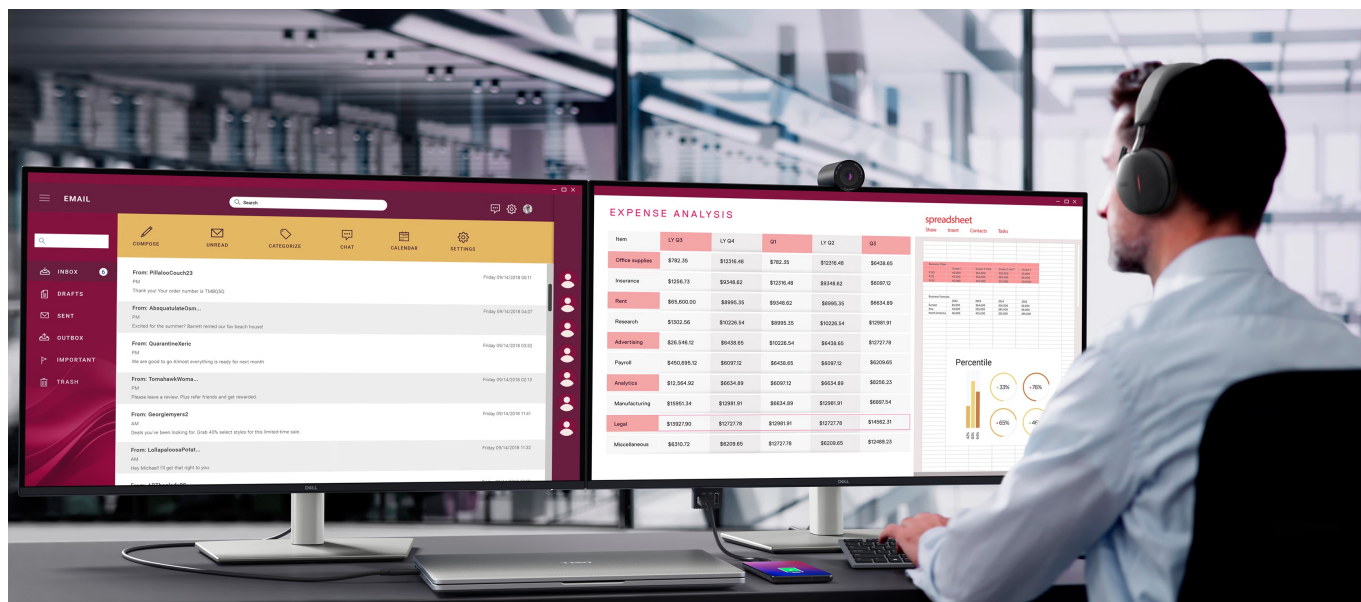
EMAIL

Search

COMPOSE UNREAD CATEGORIZE CHAT CALENDAR SETTINGS

INBOX 6
DRAFTS
SENT
OUTBOX
IMPORTANT
TRASH

From: PillalooCouch23
PM
Thank you! Your order number is TMBQSQ
Friday 09/14/2018 05:11

From: AbsqutulateOsm...
PM
Excited for the summer? Barrett rented our fav beach house!
Friday 09/14/2018 04:07

From: QuarantineXeric
PM
We are good to go Almost everything is ready for next month
Friday 09/14/2018 03:02

From: TomahawkWoma...
PM
Please leave a review. Plus refer friends and get rewarded
Friday 09/14/2018 02:13

From: Georgiemyers2
AM
Deals you've been looking for. Grab 40% select styles for this limited-time sale
Friday 09/14/2018 11:41

From: LollapaloosaPotat...
AM
Hey Michael! I'll get that right to you
Friday 09/14/2018 11:32

DELL

EXPENSE ANALYSIS

| Item | LY Q3 | LY Q4 | Q1 | LY Q2 | Q3 |
|---|---|---|---|---|---|
| Office supplies | $782.35 | $12316.48 | $782.35 | $12316.48 | $6438.65 |
| Insurance | $1256.73 | $9348.62 | $12316.48 | $9348.62 | $6097.12 |
| Rent | $65,600.00 | $8995.35 | $9348.62 | $8995.35 | $6634.89 |
| Research | $1302.56 | $10226.54 | $8995.35 | $10226.54 | $12981.91 |
| Advertising | $26,546.12 | $6438.65 | $10226.54 | $6438.65 | $12727.78 |
| Payroll | $450,695.12 | $6097.12 | $6438.65 | $6097.12 | $6209.65 |
| Analytics | $12,564.92 | $6634.89 | $6097.12 | $6634.89 | $6256.23 |
| Manufacturing | $15951.34 | $12981.91 | $6634.89 | $12981.91 | $6897.54 |
| Legal | $13927.90 | $12727.78 | $12981.91 | $12727.78 | $14562.31 |
| Miscellaneous | $6310.72 | $6209.65 | $12727.78 | $6209.65 | $12489.23 |

spreadsheet
Share Insert Contacts Tasks

Percentile
~33% ~76% ~65% ~46

DELL